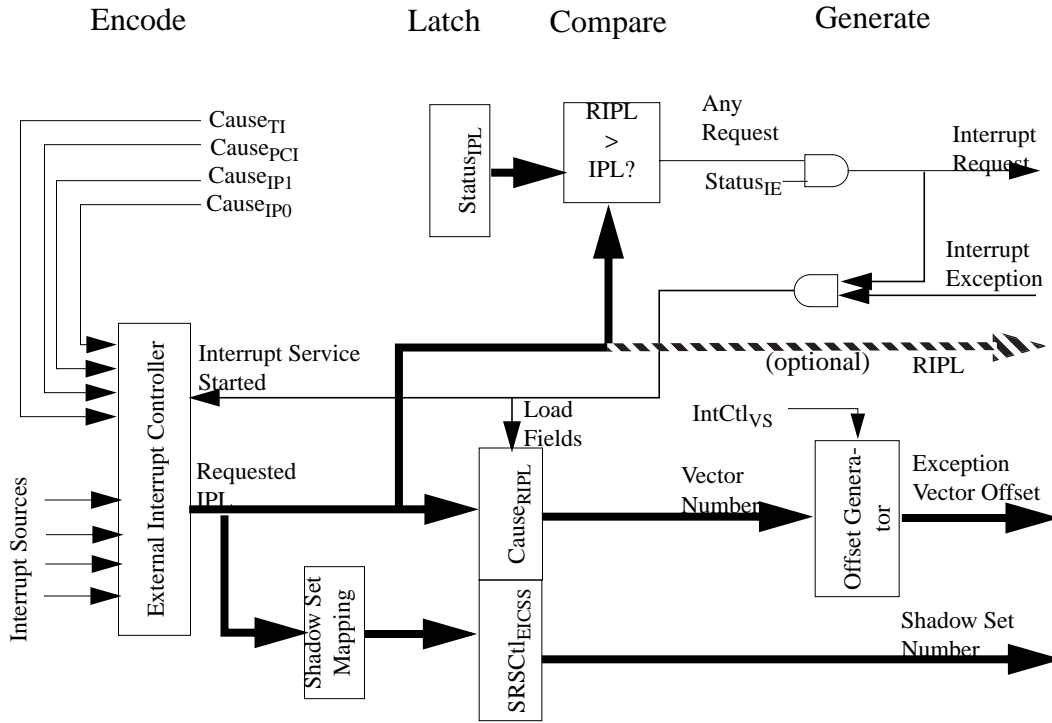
Encode

Latch

Compare

Generate

$Cause_{TI}$
$Cause_{PCI}$
$Cause_{IP1}$
$Cause_{IP0}$

$Status_{IPL}$

RIPL > IPL?

Any Request

$Status_{IE}$

Interrupt Request

Interrupt Exception

Interrupt Service Started

(optional)

RIPL

External Interrupt Controller

Load Fields

$IntCtl_{VS}$

Requested IPL

Interrupt Sources

$Cause_{RIPL}$

Vector Number

Offset Generator

Exception Vector Offset

Shadow Set Mapping

$SRSCtl_{EICSS}$

Shadow Set Number